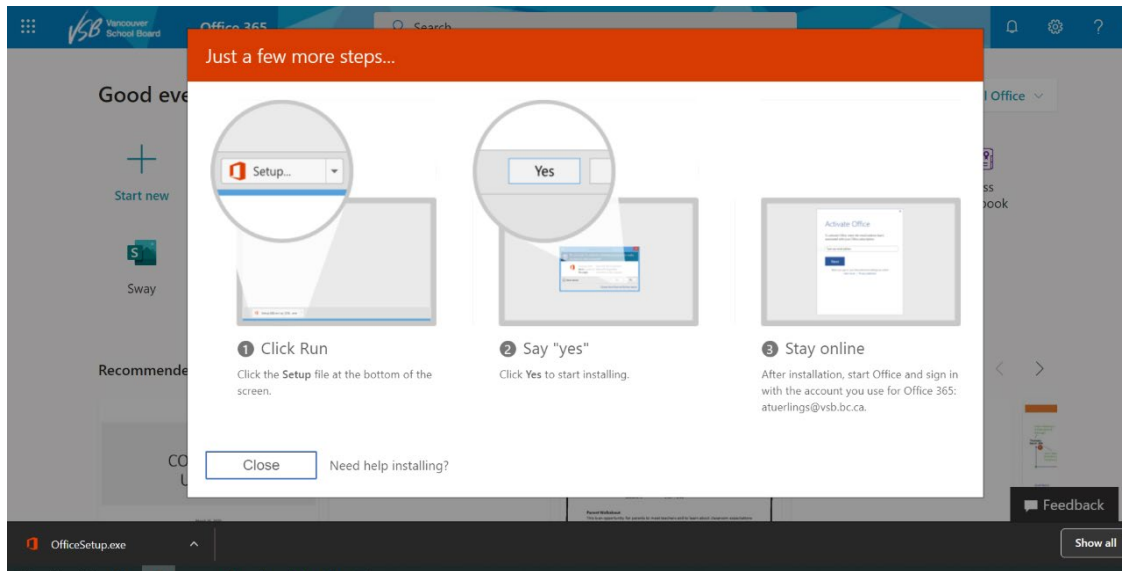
VSB Vancouver School Board Office 365 Search

Good eve

Start new

Sway

Recommende

CO U

Office

ss ook

Just a few more steps...

Setup...

Yes

Activate Office

1 Click Run
Click the Setup file at the bottom of the screen.

2 Say "yes"
Click Yes to start installing.

3 Stay online
After installation, start Office and sign in with the account you use for Office 365: atuerlings@vsb.bc.ca.

Close

Need help installing?

Feedback

OfficeSetup.exe

Show all